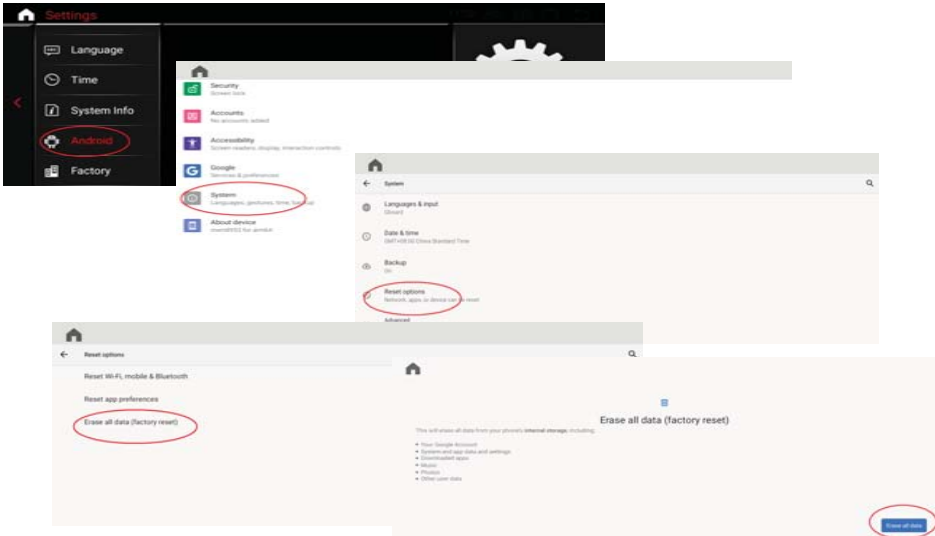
Settings

Language

Time

System Info

Android

Factory

Security
Screen lock

Accounts
No accounts added

Accessibility
Screen readers, display, interaction controls

Google
Services & preferences

System
Languages, gestures, time, backup

About device
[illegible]

System

Languages & input
Gboard

Date & time
GMT+08:00 China Standard Time

Backup
On

Reset options
Network, apps, or device can be reset

Advanced

Reset options

Reset Wi-Fi, mobile & Bluetooth

Reset app preferences

Erase all data (factory reset)

Erase all data (factory reset)

This will erase all data from your phone's internal storage, including:

• Your Google Account
• System and app data and settings
• Downloaded apps
• Music
• Photos
• Other user data

Erase all data